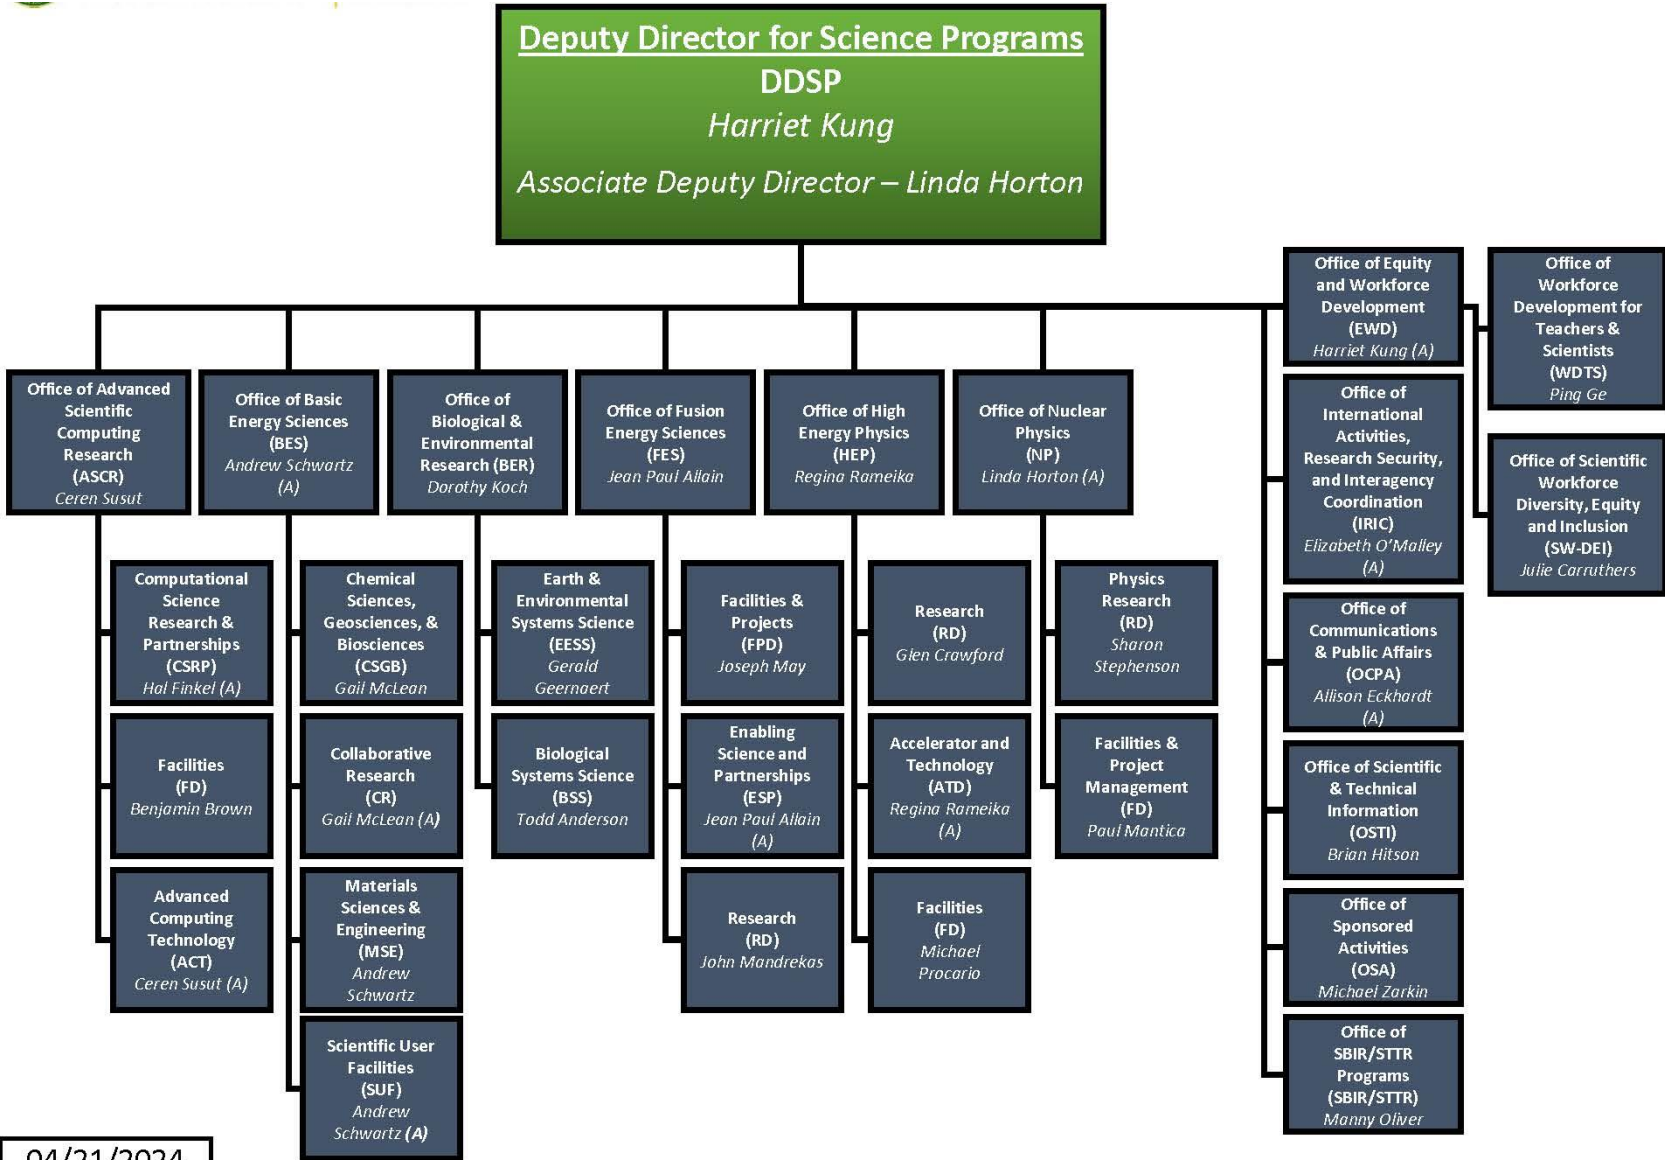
Deputy Director for Science Programs
DDSP
Harriet Kung
Associate Deputy Director – Linda Horton

Office of Advanced Scientific Computing Research (ASCR)
Ceren Susut

Computational Science Research & Partnerships (CSRP)
Hal Finkel (A)

Facilities (FD)
Benjamin Brown

Advanced Computing Technology (ACT)
Ceren Susut (A)

Office of Basic Energy Sciences (BES)
Andrew Schwartz (A)

Chemical Sciences, Geosciences, & Biosciences (CSGB)
Gail McLean

Collaborative Research (CR)
Gail McLean (A)

Materials Sciences & Engineering (MSE)
Andrew Schwartz

Scientific User Facilities (SUF)
Andrew Schwartz (A)

Office of Biological & Environmental Research (BER)
Dorothy Koch

Earth & Environmental Systems Science (EESS)
Gerald Geernaert

Biological Systems Science (BSS)
Todd Anderson

Office of Fusion Energy Sciences (FES)
Jean Paul Allain

Facilities & Projects (FPD)
Joseph May

Enabling Science and Partnerships (ESP)
Jean Paul Allain (A)

Research (RD)
John Mandrekas

Office of High Energy Physics (HEP)
Regina Rameika

Research (RD)
Glen Crawford

Accelerator and Technology (ATD)
Regina Rameika (A)

Facilities (FD)
Michael Procario

Office of Nuclear Physics (NP)
Linda Horton (A)

Physics Research (RD)
Sharon Stephenson

Facilities & Project Management (FD)
Paul Mantica

Office of Equity and Workforce Development (EWD)
Harriet Kung (A)

Office of International Activities, Research Security, and Interagency Coordination (IRIC)
Elizabeth O'Malley (A)

Office of Communications & Public Affairs (OCPA)
Allison Eckhardt (A)

Office of Scientific & Technical Information (OSTI)
Brian Hitson

Office of Sponsored Activities (OSA)
Michael Zarkin

Office of SBIR/STTR Programs (SBIR/STTR)
Manny Oliver

Office of Workforce Development for Teachers & Scientists (WDTS)
Ping Ge

Office of Scientific Workforce Diversity, Equity and Inclusion (SW-DEI)
Julie Carruthers

04/21/2024